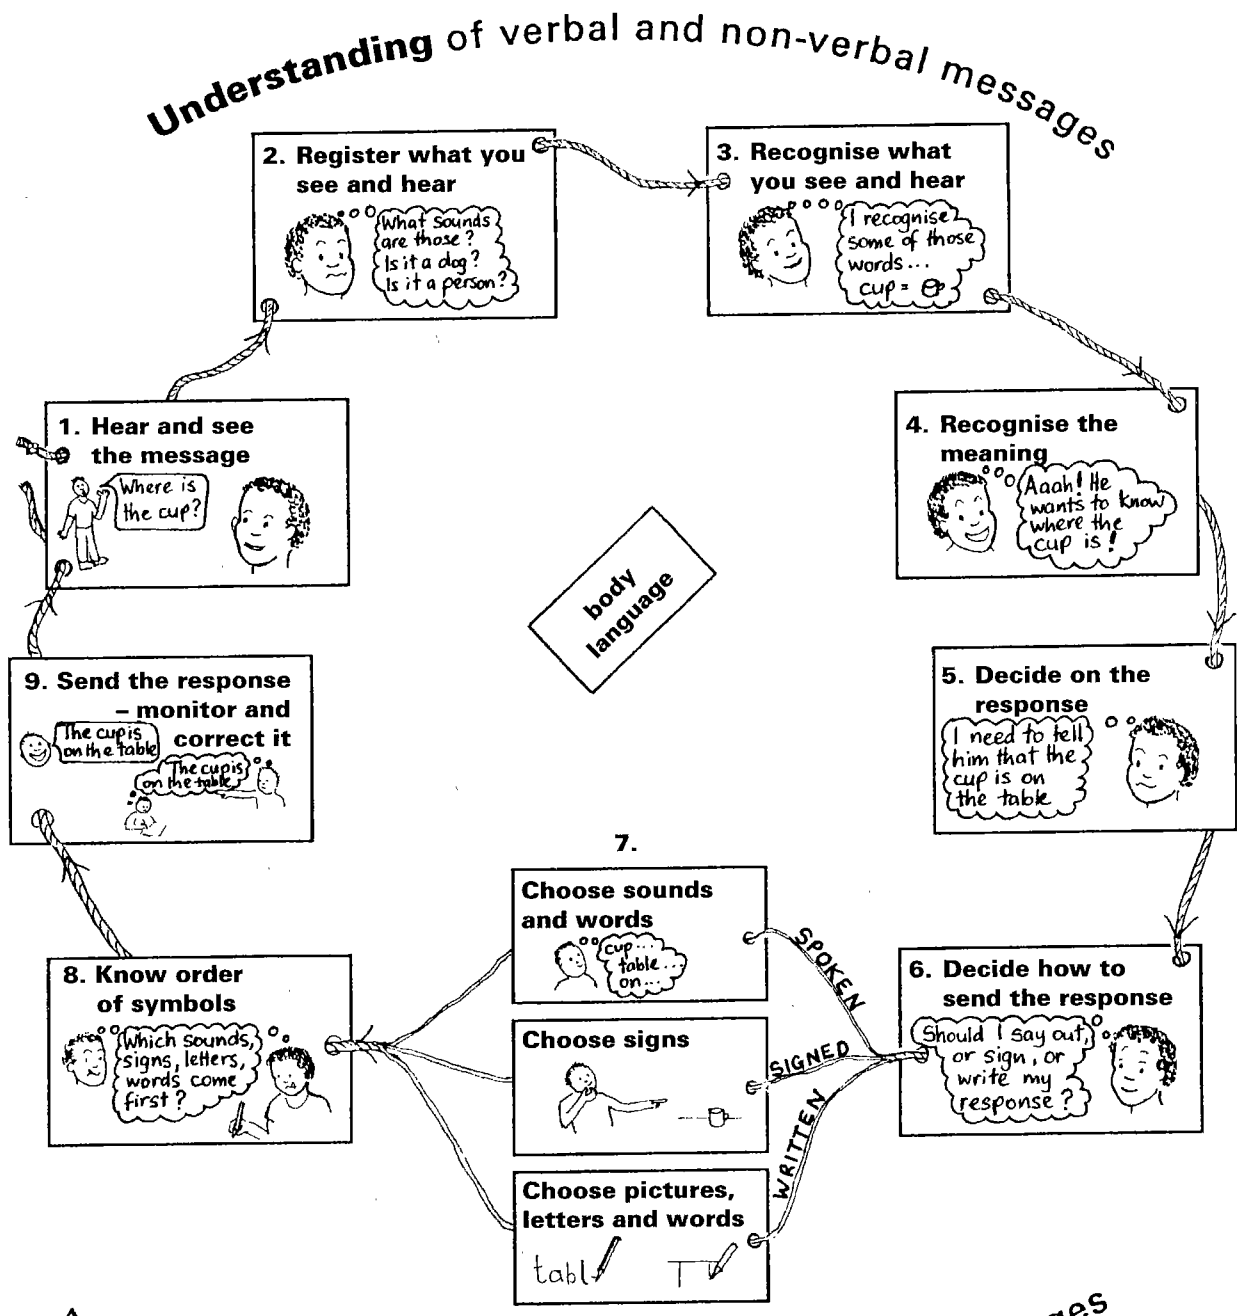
Understanding of verbal and non-verbal messages

2. Register what you see and hear

What sounds are those? Is it a dog? Is it a person?

3. Recognise what you see and hear

I recognise some of those words... cup =

1. Hear and see the message

Where is the cup?

4. Recognise the meaning

Aaah! He wants to know where the cup is!

body language

9. Send the response – monitor and correct it

The cup is on the table

The cup is on the table

5. Decide on the response

I need to tell him that the cup is on the table

7.

Choose sounds and words

cup... table... on...

SPOKEN

8. Know order of symbols

Which sounds, signs, letters, words come first?

Choose signs

SIGNED

6. Decide how to send the response

Should I say out, or sign, or write my response?

WRITTEN

Choose pictures, letters and words

tabl T

A

ges